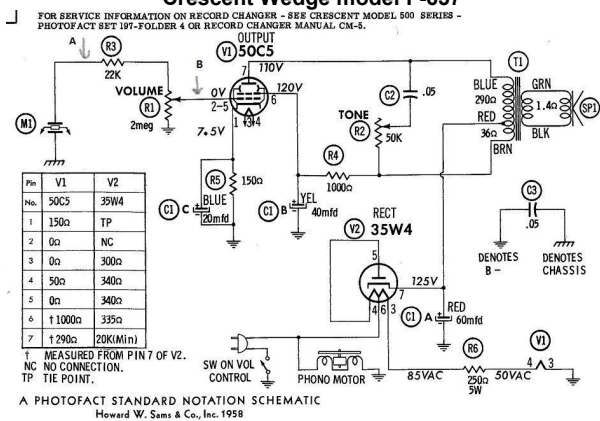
Crescent Wedge model F-037

FOR SERVICE INFORMATION ON RECORD CHANGER - SEE CRESCENT MODEL 500 SERIES - PHOTOFACT SET 197-FOLDER 4 OR RECORD CHANGER MANUAL CM-5.

A
R3
22K
B
VOLUME
R1
2meg
OUTPUT
V1 50C5
7
110V
0V
2-5
6
120V
1 3 4
7.5V
M1
R5
150Ω
C1 C
BLUE
20mfd
C1 B
YEL
40mfd
R4
1000Ω
C2
.05
TONE
R2
50K
T1
BLUE
290Ω
RED
36Ω
BRN
GRN
1.4Ω
BLK
SP1
C3
.05
DENOTES B -
DENOTES CHASSIS
RECT
V2 35W4
5
7
4 6 3
125V
C1 A
RED
60mfd
R6
250Ω
5W
85VAC
50VAC
V1
4 3
SW ON VOL CONTROL
PHONO MOTOR

| Pin | V1 | V2 |
|---|---|---|
| No. | 50C5 | 35W4 |
| 1 | 150Ω | TP |
| 2 | 0Ω | NC |
| 3 | 0Ω | 300Ω |
| 4 | 50Ω | 340Ω |
| 5 | 0Ω | 340Ω |
| 6 | †1000Ω | 335Ω |
| 7 | †290Ω | 20K(Min) |

† MEASURED FROM PIN 7 OF V2.
NC NO CONNECTION.
TP TIE POINT.

A PHOTOFACT STANDARD NOTATION SCHEMATIC
Howard W. Sams & Co., Inc. 1958